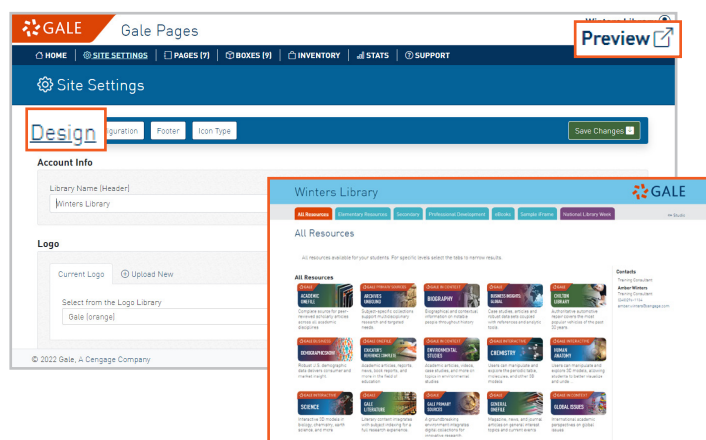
GALE Gale Pages

Winters Library

Preview

HOME SITE SETTINGS PAGES (7) BOXES (9) INVENTORY STATS SUPPORT

Site Settings

Design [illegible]guration Footer Icon Type

Save Changes

Account Info

Library Name (Header)

Winters Library

Logo

Current Logo Upload New

Select from the Logo Library

Gale (orange)

© 2022 Gale, A Cengage Company

Winters Library

GALE

All Resources Elementary Resources Secondary Professional Development eBooks Sample iFrame National Library Week

All Resources

All resources available for your students. For specific levels select the tabs to narrow results.

All Resources

ACADEMIC ONEFILE

ARCHIVES UNBOUND

BIOGRAPHY

BUSINESS INSIGHTS GLOBAL

CHILTON LIBRARY

DEMOGRAPHICSNOW

EDUCATOR'S REFERENCE COMPLETE

ENVIRONMENTAL STUDIES

CHEMISTRY

HUMAN ANATOMY

SCIENCE

GALE LITERATURE

GALE PRIMARY SOURCES

GENERAL ONEFILE

GLOBAL ISSUES

Contacts

Amber Winters